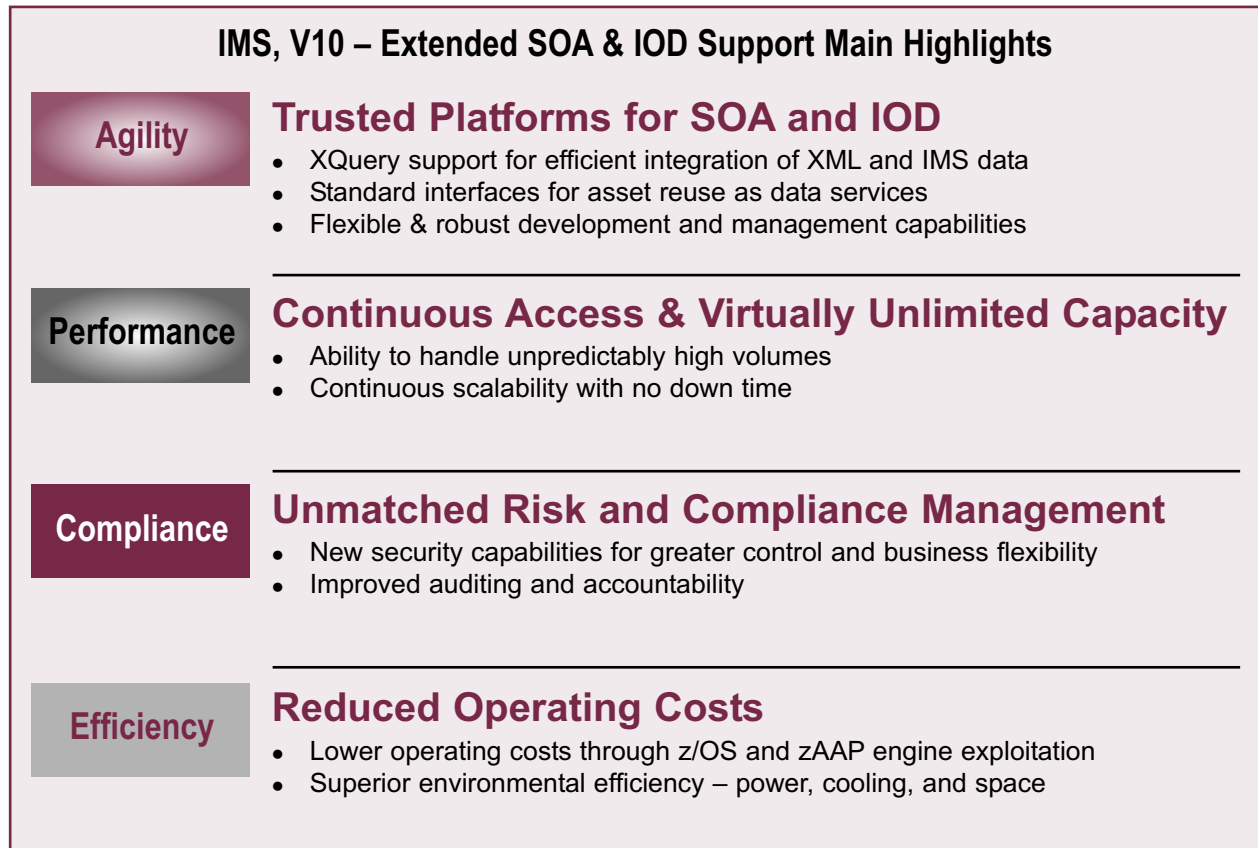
IMS, V10 – Extended SOA & IOD Support Main Highlights

Agility

Trusted Platforms for SOA and IOD

- XQuery support for efficient integration of XML and IMS data
- Standard interfaces for asset reuse as data services
- Flexible & robust development and management capabilities

Performance

Continuous Access & Virtually Unlimited Capacity

- Ability to handle unpredictably high volumes
- Continuous scalability with no down time

Compliance

Unmatched Risk and Compliance Management

- New security capabilities for greater control and business flexibility
- Improved auditing and accountability

Efficiency

Reduced Operating Costs

- Lower operating costs through z/OS and zAAP engine exploitation
- Superior environmental efficiency – power, cooling, and space